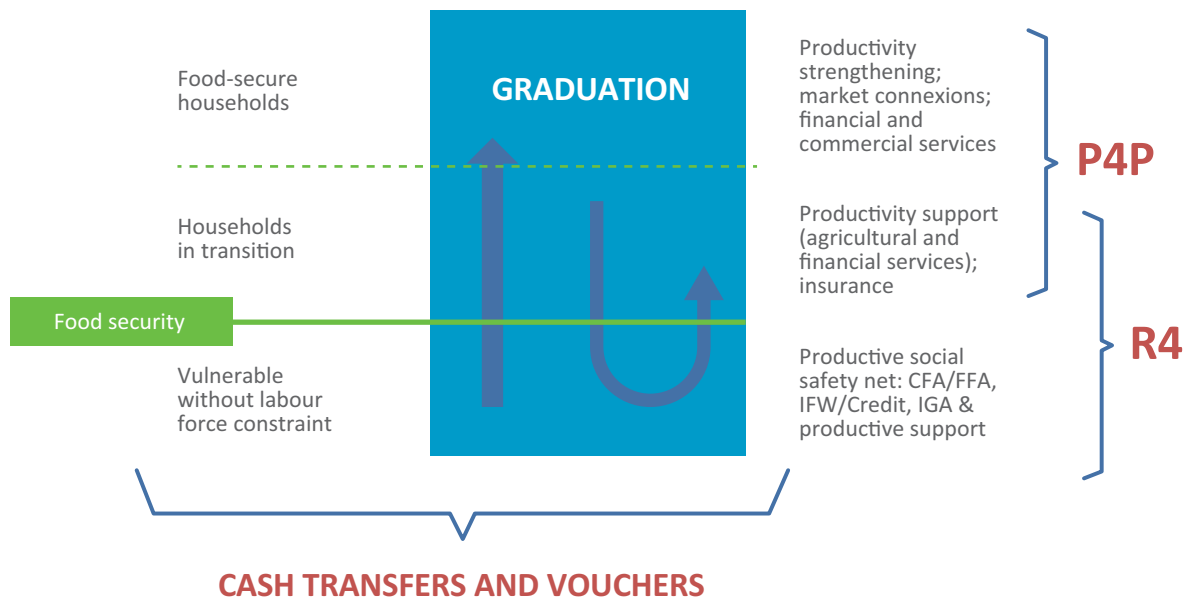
Food-secure households

GRADUATION

Productivity strengthening; market connexions; financial and commercial services

P4P

Households in transition

Productivity support (agricultural and financial services); insurance

Food security

R4

Vulnerable without labour force constraint

Productive social safety net: CFA/FFA, IFW/Credit, IGA & productive support

CASH TRANSFERS AND VOUCHERS